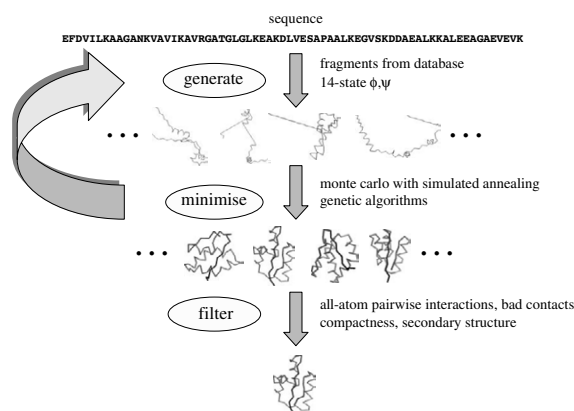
sequence
EFDVILKAAGANKVAVIKAVRGATGLGLKEAKDLVESAPAALKEGVSKDDAEALKKALEEAGAEVEVK

generate

fragments from database
14-state $\phi,\psi$

. . .

. . .

minimise

monte carlo with simulated annealing
genetic algorithms

. . .

. . .

filter

all-atom pairwise interactions, bad contacts
compactness, secondary structure